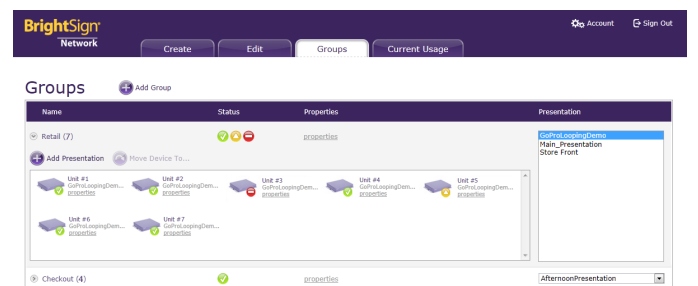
BrightSign
Network

Account Sign Out

Create Edit Groups Current Usage

Groups Add Group

| Name | Status | Properties | Presentation |
|---|---|---|---|
| Retail (7) | | properties | GoProLoopingDemo Main_Presentation Store Front |

Add Presentation Move Device To...

Unit #1 GoProLoopingDem... properties
Unit #2 GoProLoopingDem... properties
Unit #3 GoProLoopingDem... properties
Unit #4 GoProLoopingDem... properties
Unit #5 GoProLoopingDem... properties
Unit #6 GoProLoopingDem... properties
Unit #7 GoProLoopingDem... properties

Checkout (4) properties AfternoonPresentation